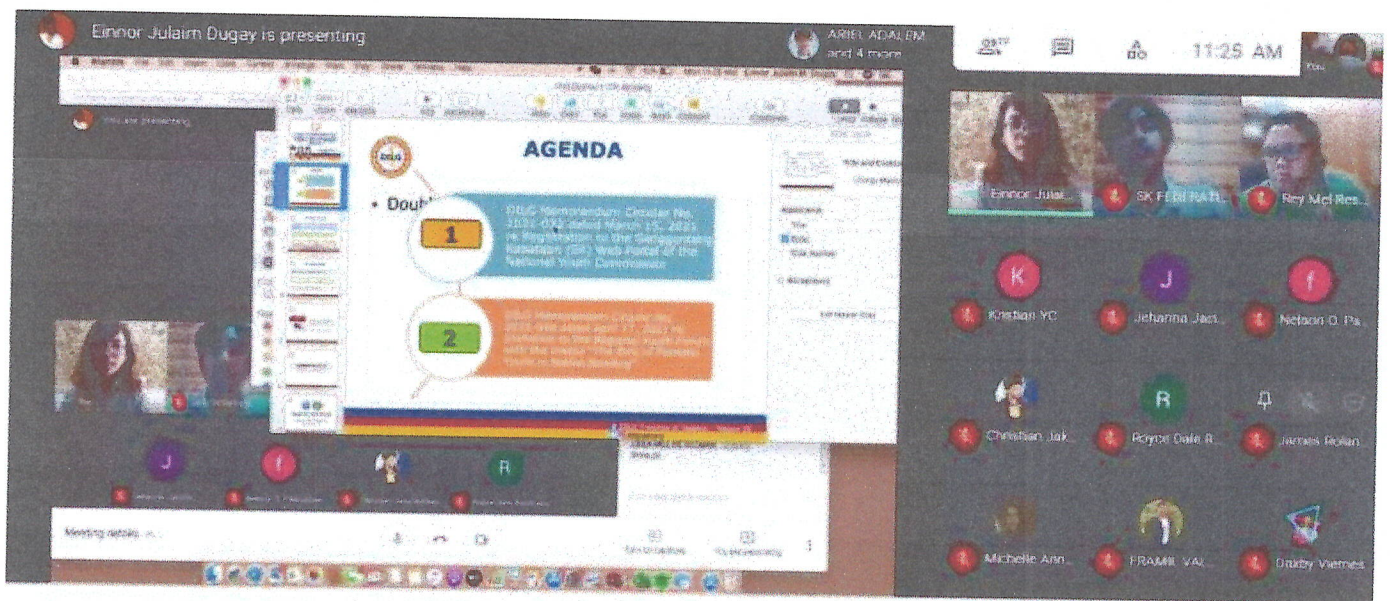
Einnor Julaim Dugay is presenting

ARIEL ADALEM and 4 more

11:25 AM

You

AGENDA

• Doub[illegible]

1

DILG Memorandum Circular No. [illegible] dated March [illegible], 2021 re Registration to the Sangguniang Kabataan (SK) Web Portal of the National Youth Commission

2

DILG Memorandum Circular No. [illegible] dated April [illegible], 2021 re Invitation to the Regional Youth Forum with the theme "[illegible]"

Einnor Julai...

SK FEDERATI...

Rey Mel Res...

K

Kristian YC

J

Jehanna Jacl...

f

Nelson O. Pa...

Christian Jak...

R

Royce Dale R...

James Rolan...

Michelle Ann...

FRAMIL VAL...

Dauby Viernes

J

f

R

Meeting details